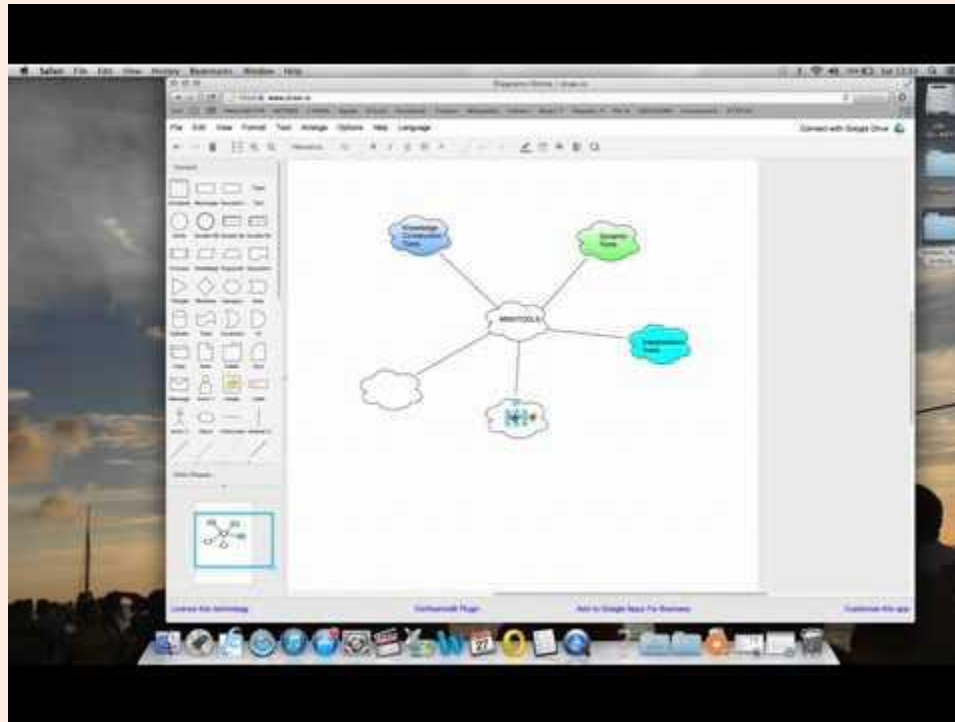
Safari File Edit View History Bookmarks Window Help

Diagramly (Beta) | draw.io

www.draw.io

File Edit View Format Text Arrange Options Help Language

Connect with Google Drive

General

Knowledge Construction Tools

Dynamic Tools

MINDTOOLS

Interpretation Tools

Licence this technology

Confluence Plugin

Add to Google Apps For Business

Customise this app